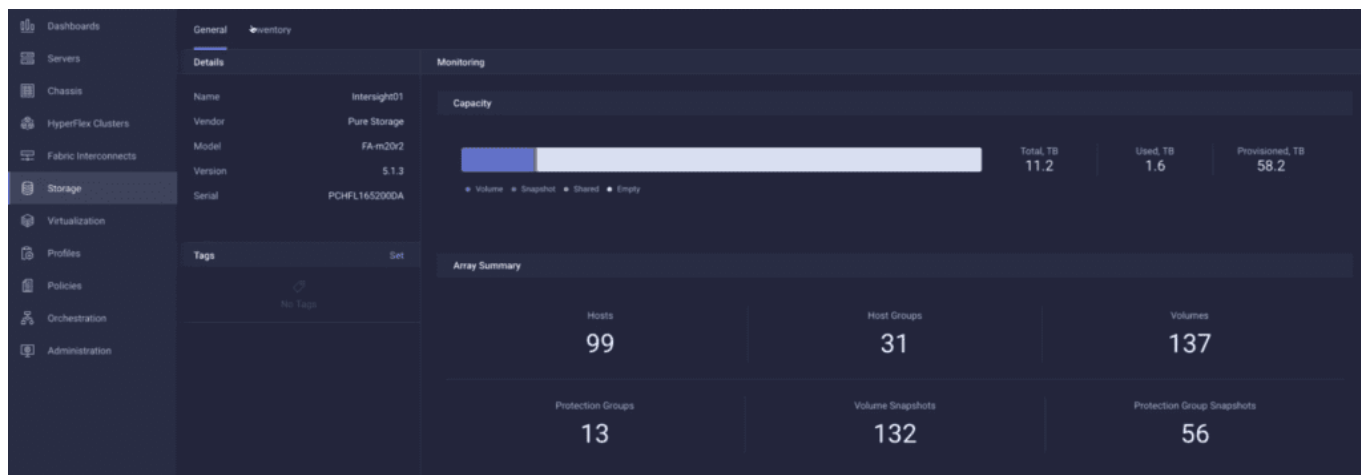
Dashboards
Servers
Chassis
HyperFlex Clusters
Fabric Interconnects
Storage
Virtualization
Profiles
Policies
Orchestration
Administration

General Inventory

Details

Name Intersight01
Vendor Pure Storage
Model FA-m20r2
Version 5.1.3
Serial PCHFL165200DA

Tags Set

No Tags

Monitoring

Capacity

Volume Snapshot Shared Empty

Total, TB
11.2

Used, TB
1.6

Provisioned, TB
58.2

Array Summary

Hosts
99

Host Groups
31

Volumes
137

Protection Groups
13

Volume Snapshots
132

Protection Group Snapshots
56